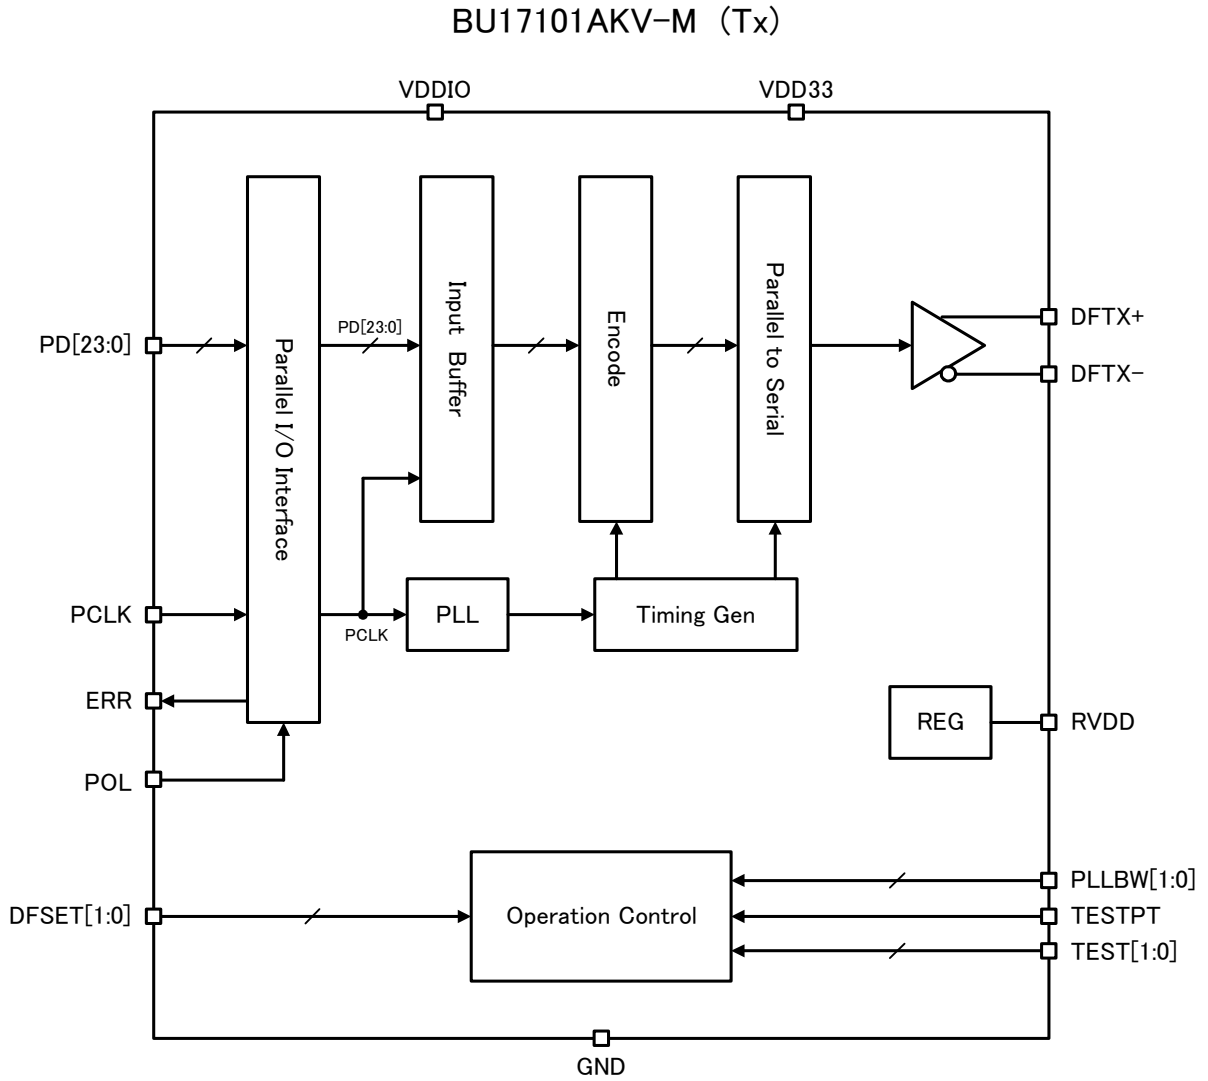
BU17101AKV-M（Tx）

VDDIO

VDD33

PD[23:0]

Parallel I/O Interface

PD[23:0]

Input Buffer

Encode

Parallel to Serial

DFTX+

DFTX−

PCLK

PCLK

PLL

Timing Gen

ERR

REG

RVDD

POL

PLLBW[1:0]

DFSET[1:0]

Operation Control

TESTPT

TEST[1:0]

GND